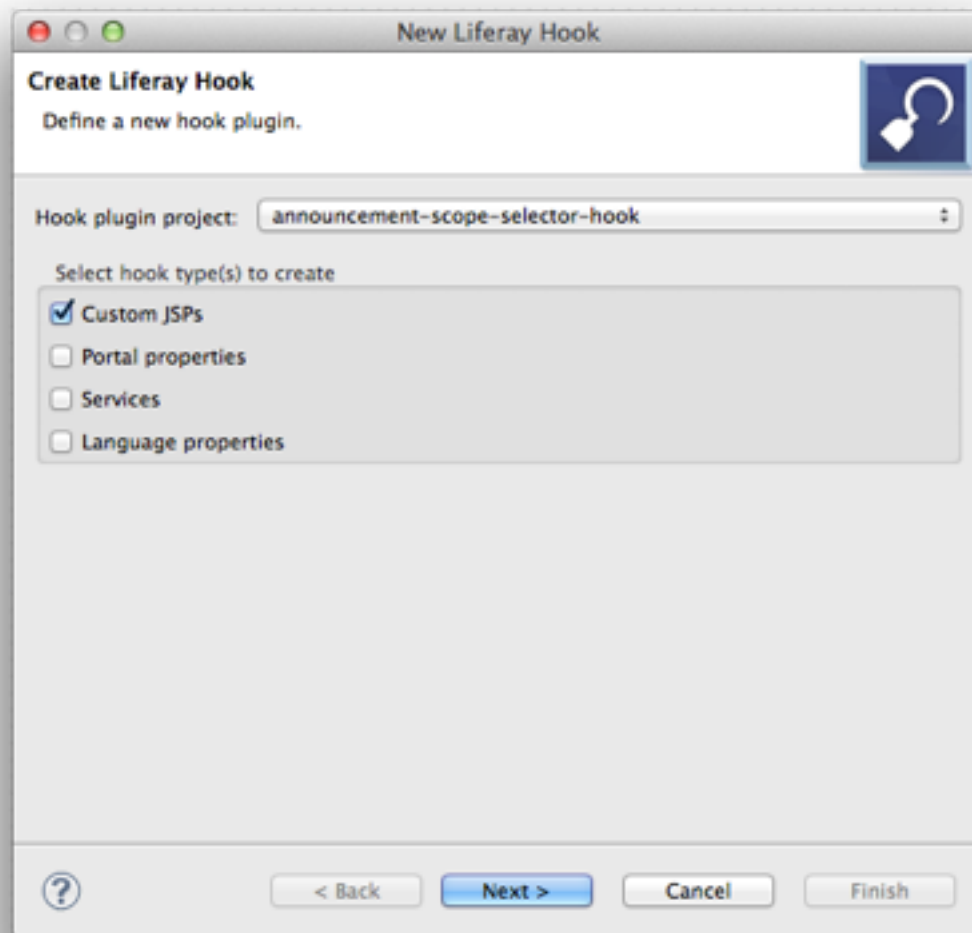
New Liferay Hook

Create Liferay Hook
Define a new hook plugin.

Hook plugin project: announcement-scope-selector-hook

Select hook type(s) to create
Custom JSPs
Portal properties
Services
Language properties

?
< Back
Next >
Cancel
Finish